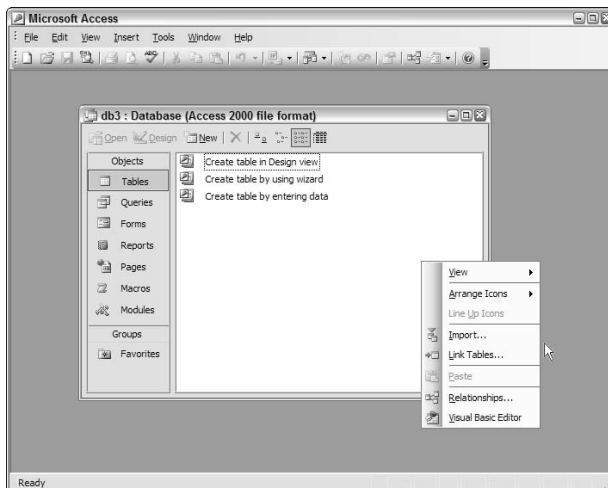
Microsoft Access

File Edit View Insert Tools Window Help

db3 : Database (Access 2000 file format)

Open Design New

Objects
Tables
Queries
Forms
Reports
Pages
Macros
Modules
Groups
Favorites

Create table in Design view
Create table by using wizard
Create table by entering data

View
Arrange Icons
Line Up Icons
Import...
Link Tables...
Paste
Relationships...
Visual Basic Editor

Ready